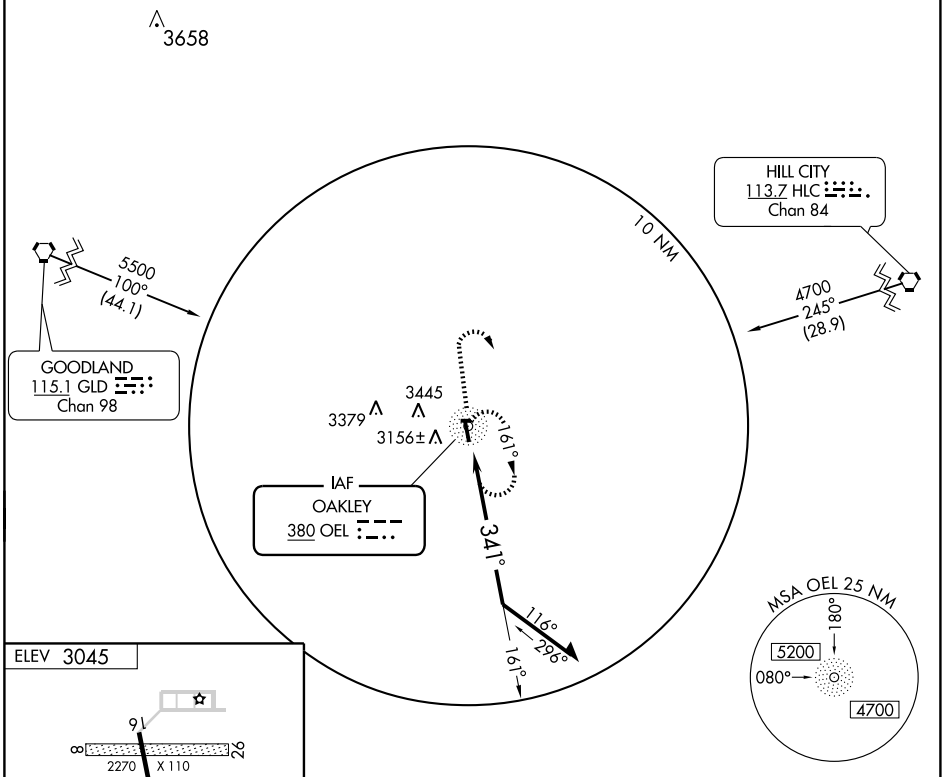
3658

HILL CITY
113.7 HLC
Chan 84

10 NM

5500
100°
(44.1)

4700
245°
(28.9)

GOODLAND
115.1 GLD
Chan 98

3445
3379
3156±

161°

IAF
OAKLEY
380 OEL

341°

116°
296°
161°

MSA OEL 25 NM
180°
5200
080°
4700

ELEV 3045

91
8
26
2270 X 110